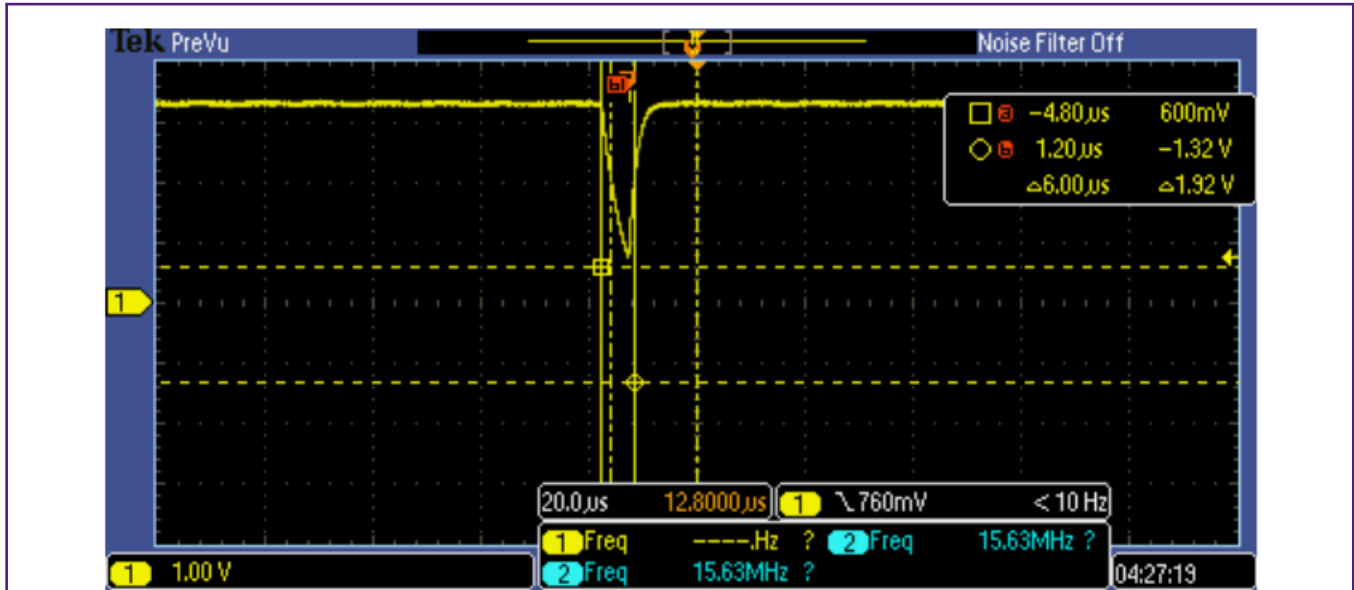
Tek PreVu

Noise Filter Off

b1

□ a −4.80 µs 600mV
◇ b 1.20 µs −1.32 V
△6.00 µs △1.92 V

1

20.0 µs 12.8000 µs

1 ⌐ 760mV < 10 Hz

1 Freq ----.Hz ? 2 Freq 15.63MHz ?

2 Freq 15.63MHz ?

1 1.00 V

04:27:19